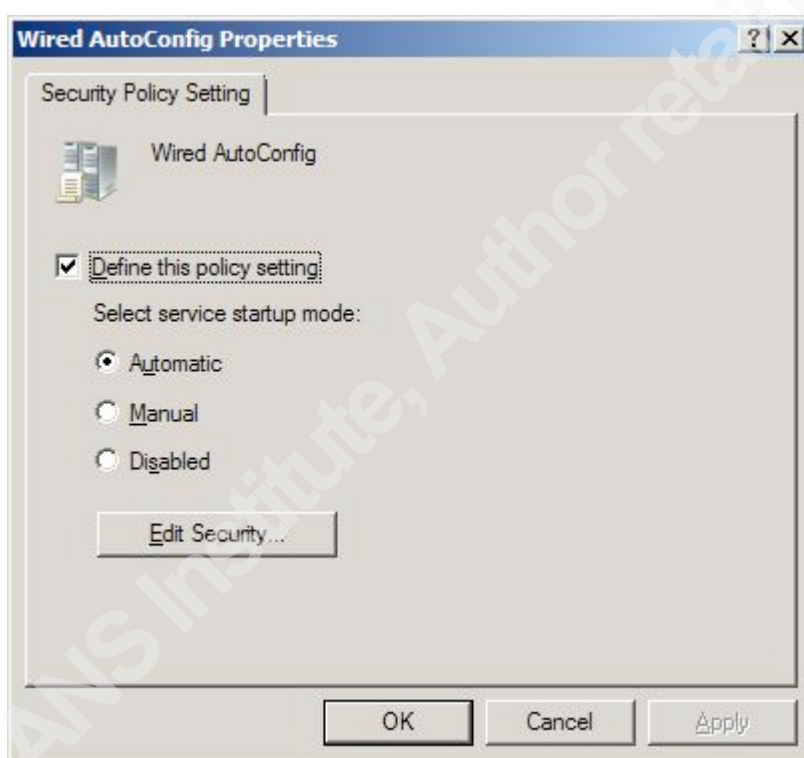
Wired AutoConfig Properties

?

X

Security Policy Setting

Wired AutoConfig

Define this policy setting

Select service startup mode:

Automatic

Manual

Disabled

Edit Security...

OK

Cancel

Apply

ANS Institute, Author retai